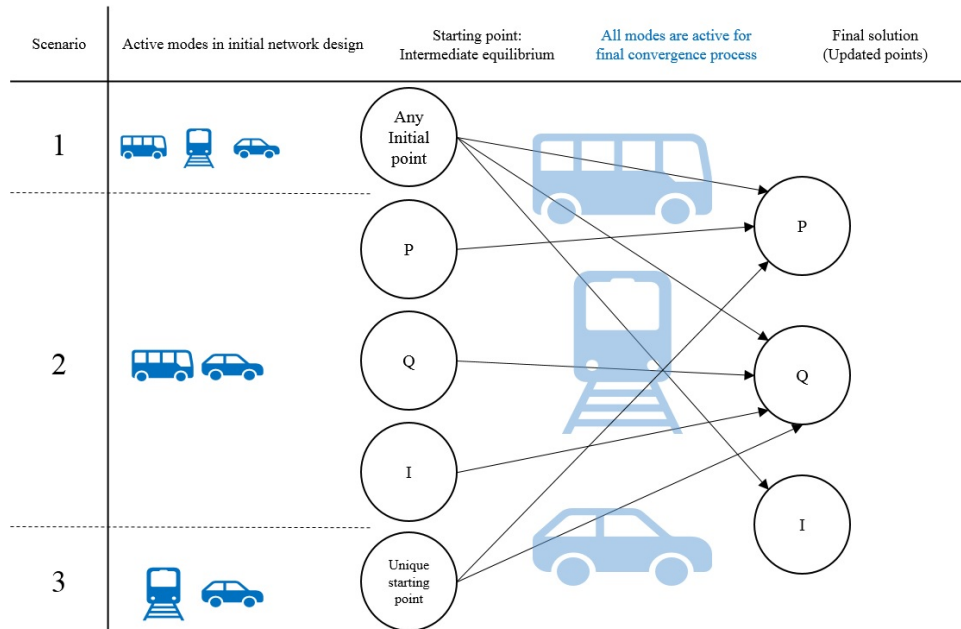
Scenario

Active modes in initial network design

Starting point: Intermediate equilibrium

All modes are active for final convergence process

Final solution (Updated points)

1

Any Initial point

P

2

Q

I

3

Unique starting point

P

Q

I